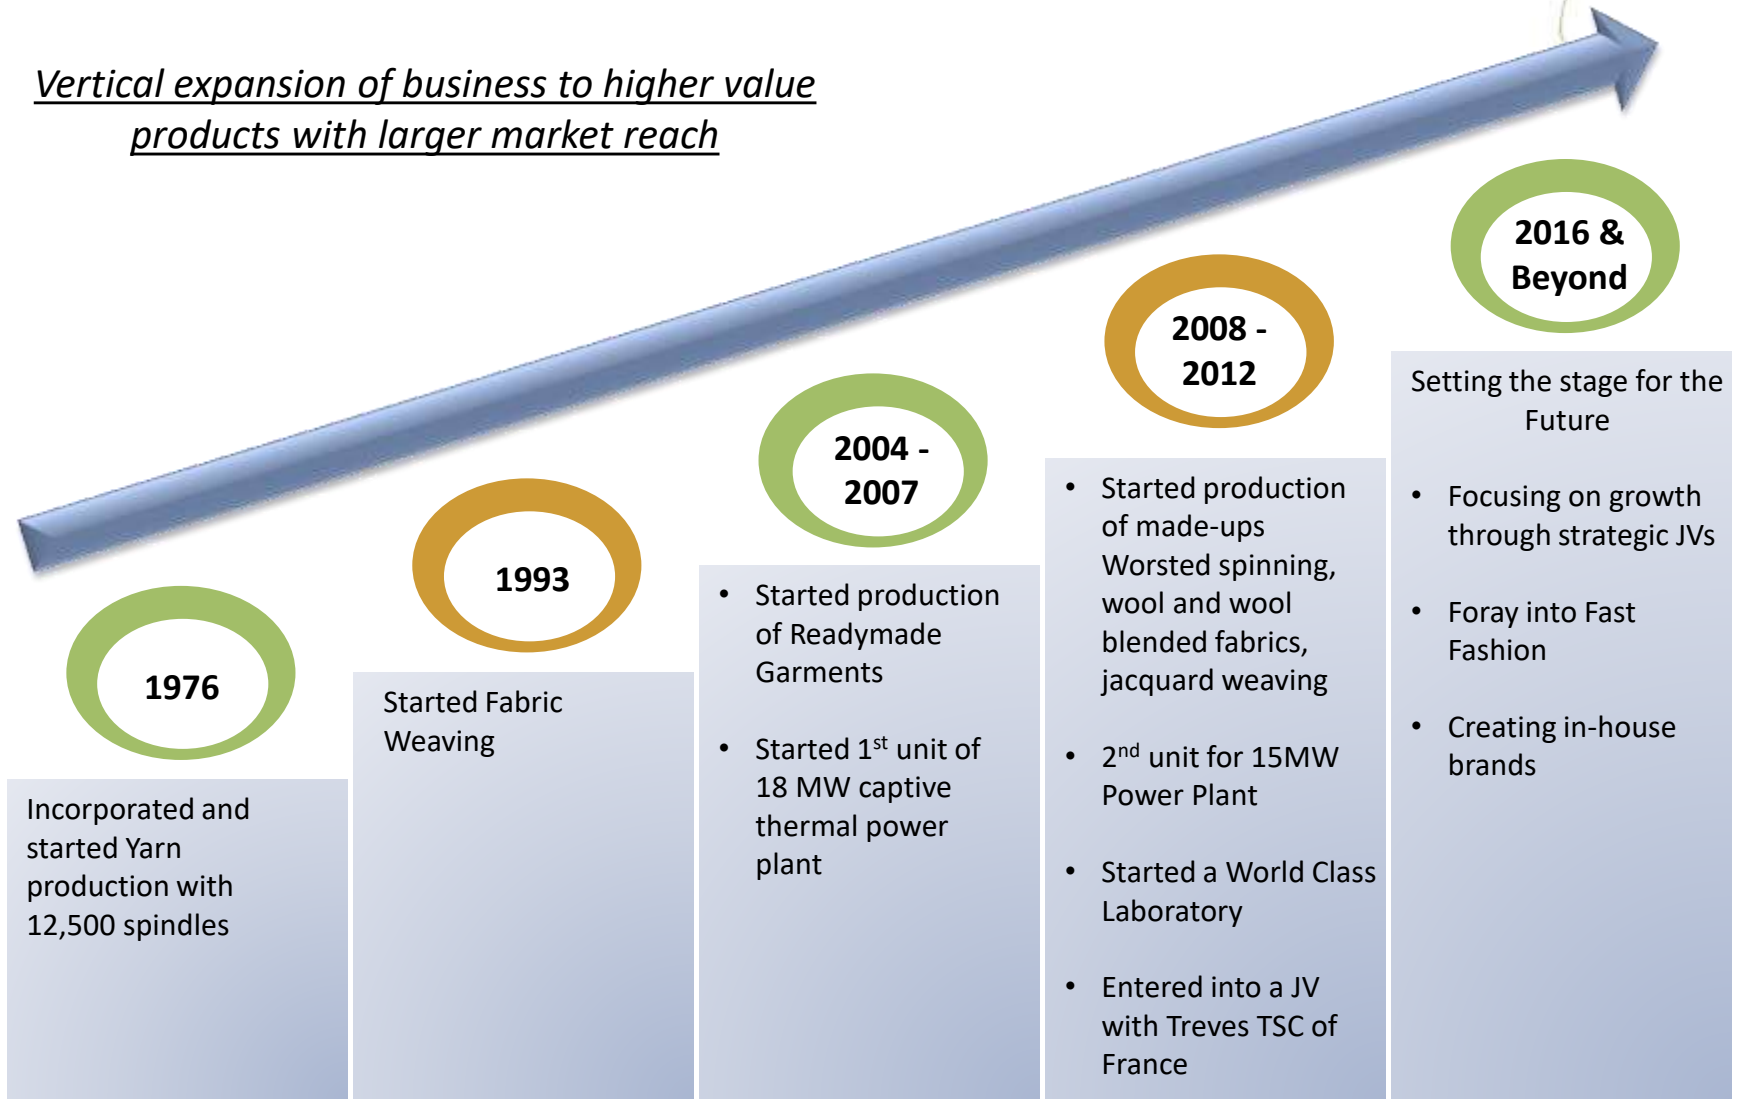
Vertical expansion of business to higher value products with larger market reach

1976

Incorporated and started Yarn production with 12,500 spindles

1993

Started Fabric Weaving

2004 - 2007

- Started production of Readymade Garments
- Started $1^{st}$ unit of 18 MW captive thermal power plant

2008 - 2012

- Started production of made-ups Worsted spinning, wool and wool blended fabrics, jacquard weaving
- $2^{nd}$ unit for 15MW Power Plant
- Started a World Class Laboratory
- Entered into a JV with Treves TSC of France

2016 & Beyond

Setting the stage for the Future

- Focusing on growth through strategic JVs
- Foray into Fast Fashion
- Creating in-house brands